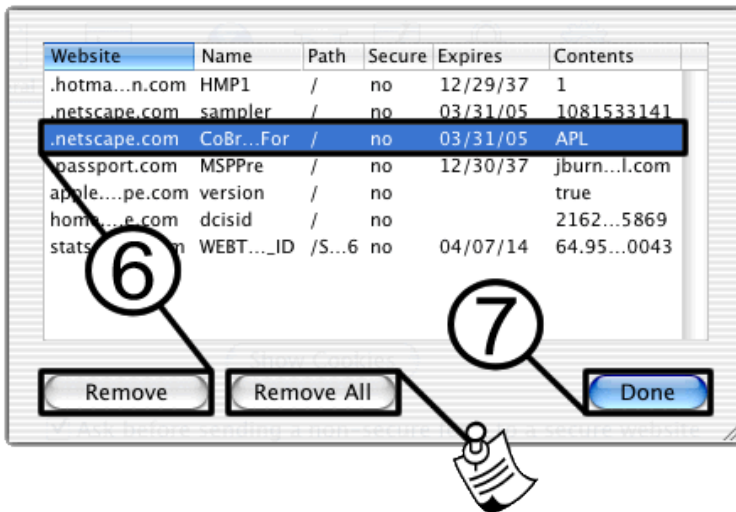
| Website | Name | Path | Secure | Expires | Contents |
|---|---|---|---|---|---|
| .hotma…n.com | HMP1 | / | no | 12/29/37 | 1 |
| .netscape.com | sampler | / | no | 03/31/05 | 1081533141 |
| .netscape.com | CoBr…For | / | no | 03/31/05 | APL |
| .passport.com | MSPPre | / | no | 12/30/37 | jburn…l.com |
| apple….pe.com | version | / | no | | true |
| home….e.com | dcisid | / | no | | 2162…5869 |
| stats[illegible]m | WEBT…_ID | /S…6 | no | 04/07/14 | 64.95…0043 |

6

7

Show Cookies

Remove

Remove All

Done

Ask before sending a non-secure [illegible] a secure website